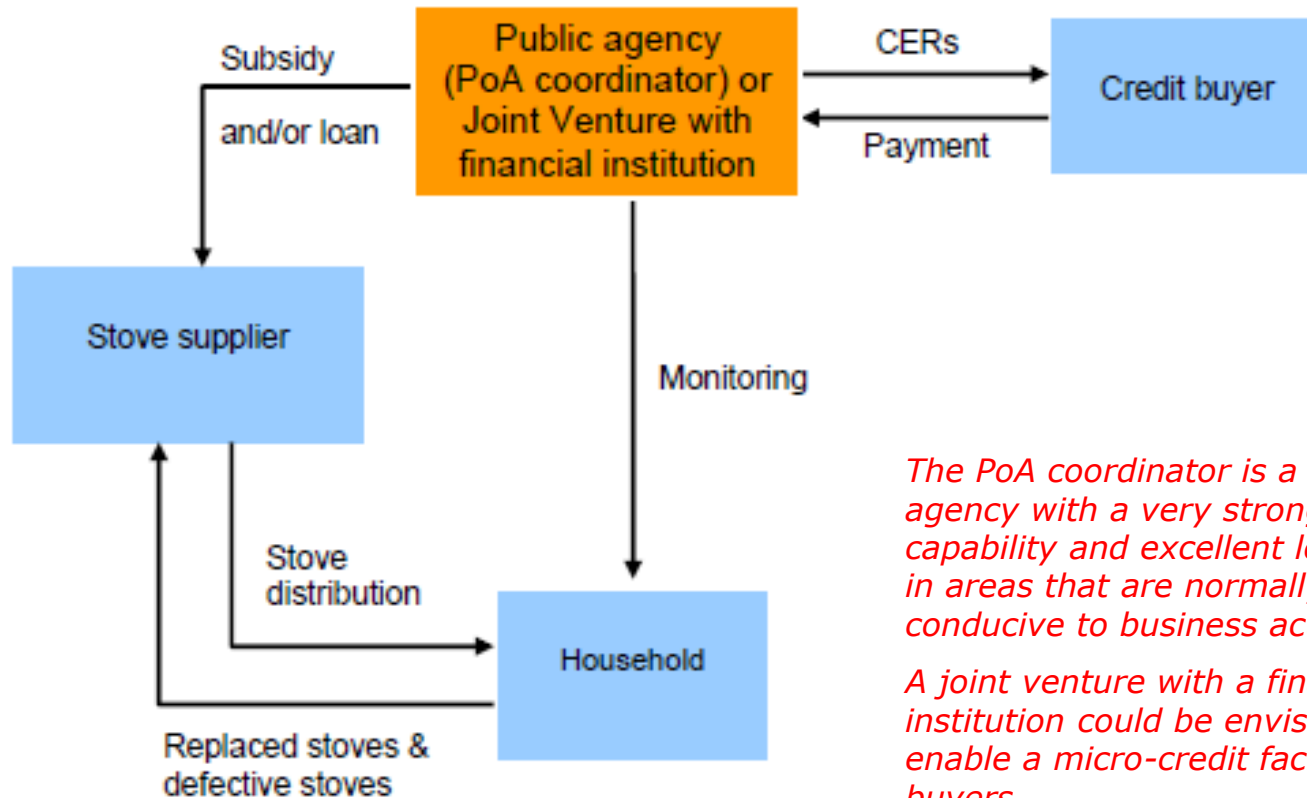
Public agency (PoA coordinator) or Joint Venture with financial institution

CERs

Payment

Credit buyer

Subsidy

and/or loan

Stove supplier

Monitoring

Stove distribution

Household

Replaced stoves & defective stoves

The PoA coordinator is a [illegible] agency with a very strong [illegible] capability and excellent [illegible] in areas that are normally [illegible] conducive to business ac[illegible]

A joint venture with a fin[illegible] institution could be envis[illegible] enable a micro-credit fac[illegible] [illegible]